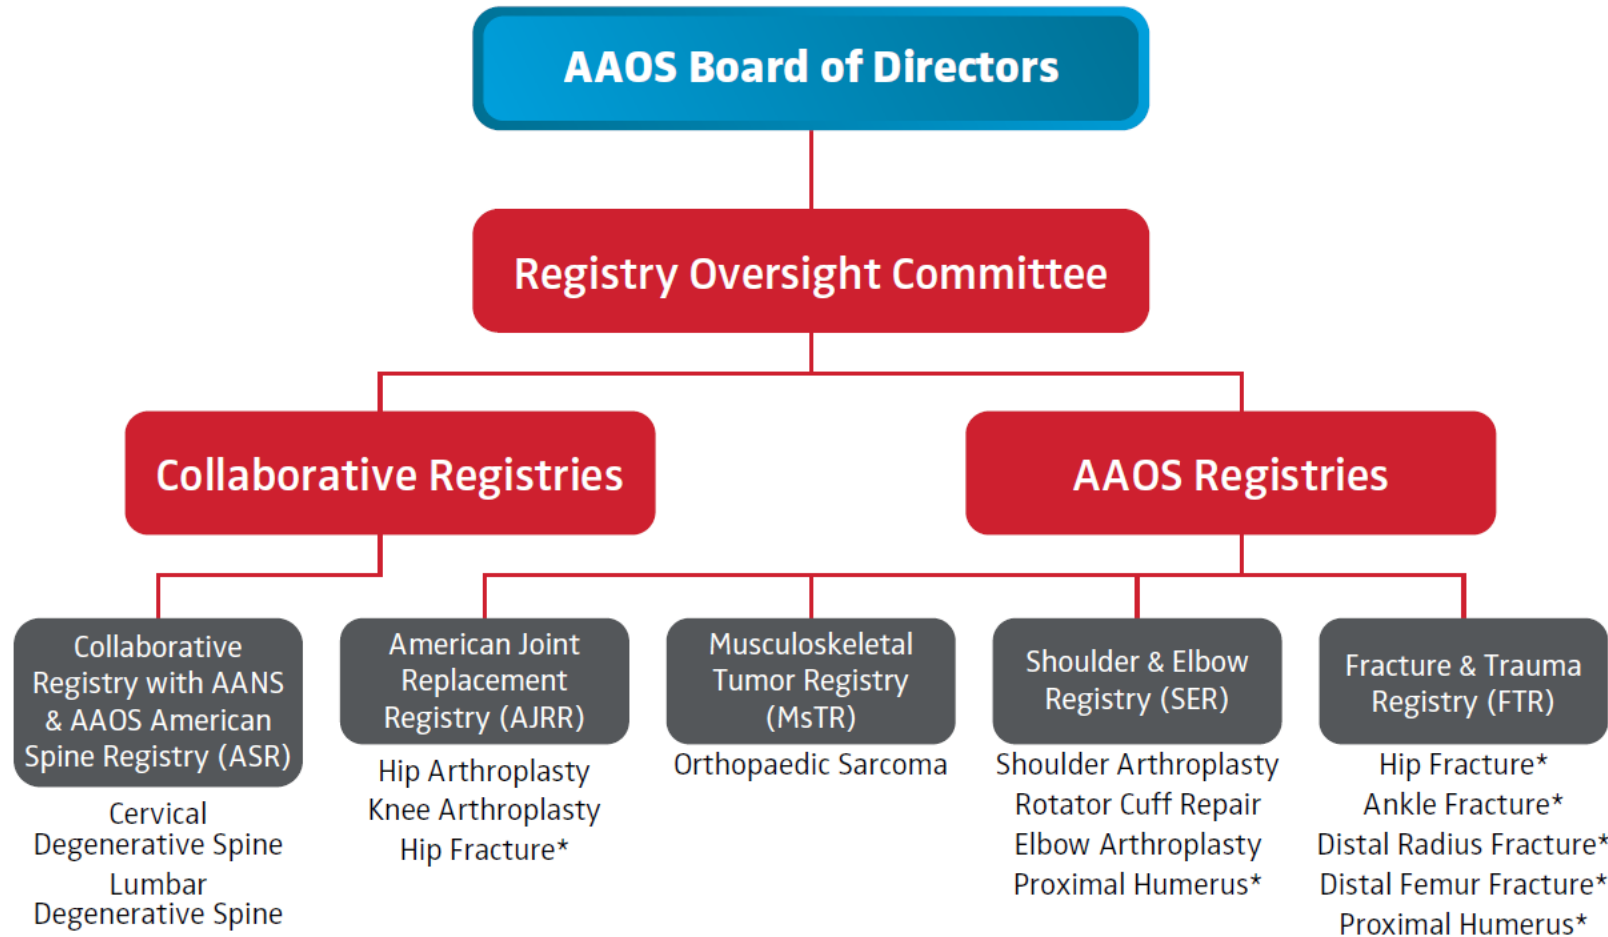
AAOS Board of Directors

Registry Oversight Committee

Collaborative Registries

AAOS Registries

Collaborative Registry with AANS & AAOS American Spine Registry (ASR)

Cervical Degenerative Spine
Lumbar Degenerative Spine

American Joint Replacement Registry (AJRR)

Hip Arthroplasty
Knee Arthroplasty
Hip Fracture*

Musculoskeletal Tumor Registry (MsTR)

Orthopaedic Sarcoma

Shoulder & Elbow Registry (SER)

Shoulder Arthroplasty
Rotator Cuff Repair
Elbow Arthroplasty
Proximal Humerus*

Fracture & Trauma Registry (FTR)

Hip Fracture*
Ankle Fracture*
Distal Radius Fracture*
Distal Femur Fracture*
Proximal Humerus*